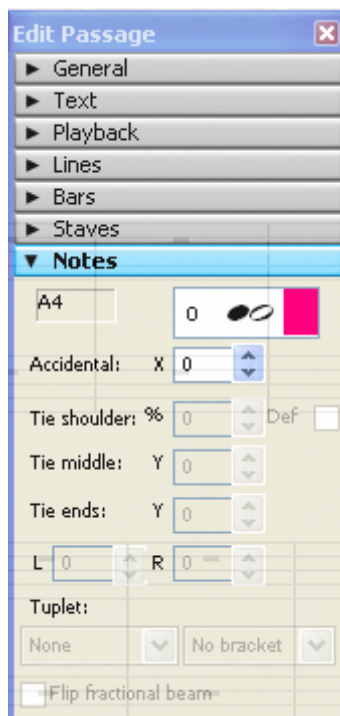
Edit Passage

► General
► Text
► Playback
► Lines
► Bars
► Staves
▼ Notes

A4

0

Accidental: X 0

Tie shoulder: % 0 Def

Tie middle: Y 0

Tie ends: Y 0

L 0 R 0

Tuplet:

None

No bracket

Flip fractional beam